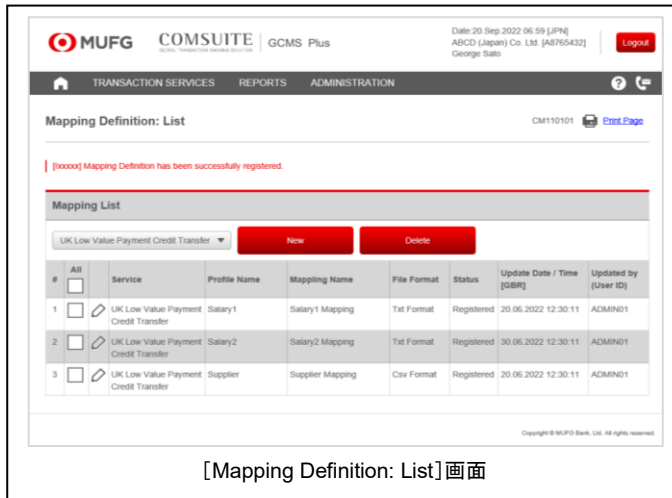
MUFG COMSUITE GLOBAL TRANSACTION BANKING SOLUTION | GCMS Plus

Date:20.Sep.2022 06:59 [JPN]
ABCD (Japan) Co. Ltd. [A8765432]
George Sato

Logout

TRANSACTION SERVICES REPORTS ADMINISTRATION

Mapping Definition: List

CM110101 Print Page

[bxxxxx] Mapping Definition has been successfully registered.

Mapping List

UK Low Value Payment Credit Transfer

New

Delete

| # | All | | Service | Profile Name | Mappling Name | File Format | Status | Update Date / Time [GBR] | Updated by (User ID) |
|---|---|---|---|---|---|---|---|---|---|
| 1 | | | UK Low Value Payment Credit Transfer | Salary1 | Salary1 Mapping | Txt Format | Registered | 20.06.2022 12:30:11 | ADMIN01 |
| 2 | | | UK Low Value Payment Credit Transfer | Salary2 | Salary2 Mapping | Txt Format | Registered | 30.06.2022 12:30:11 | ADMIN01 |
| 3 | | | UK Low Value Payment Credit Transfer | Supplier | Supplier Mapping | Csv Format | Registered | 20.06.2022 12:30:11 | ADMIN01 |

Copyright © MUFG Bank, Ltd. All rights reserved.

［Mapping Definition: List］画面